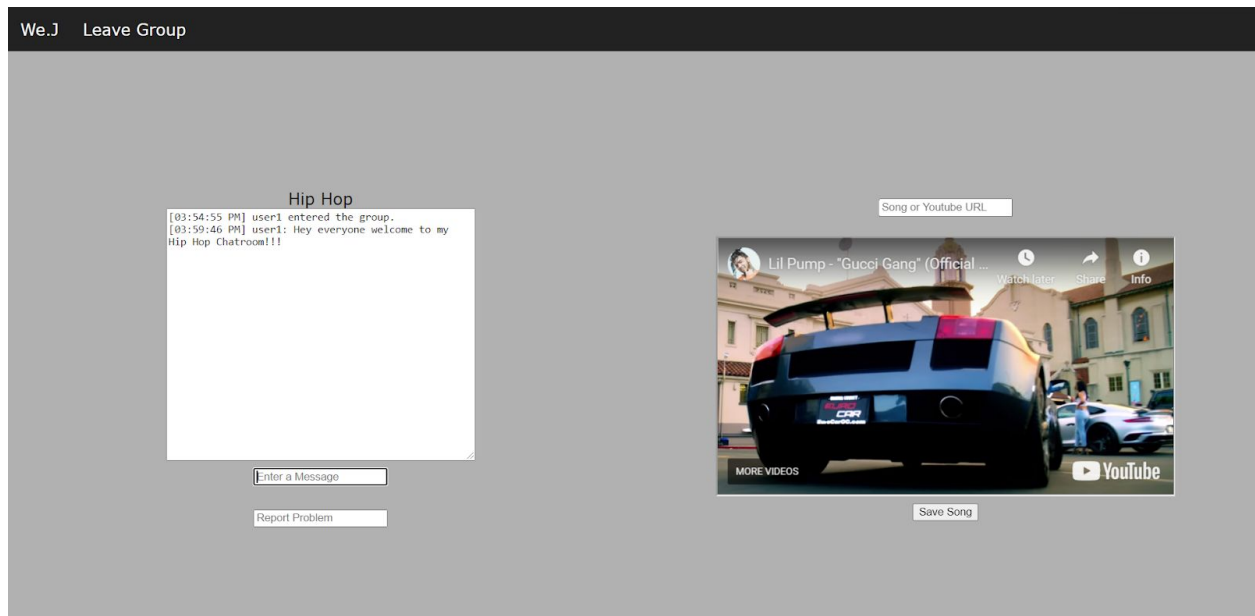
We.J Leave Group

Hip Hop

[03:54:55 PM] user1 entered the group.
[03:59:46 PM] user1: Hey everyone welcome to my Hip Hop Chatroom!!!

Enter a Message

Report Problem

Song or Youtube URL

Lil Pump - "Gucci Gang" (Official ...

Watch later

Share

Info

MORE VIDEOS

YouTube

Save Song